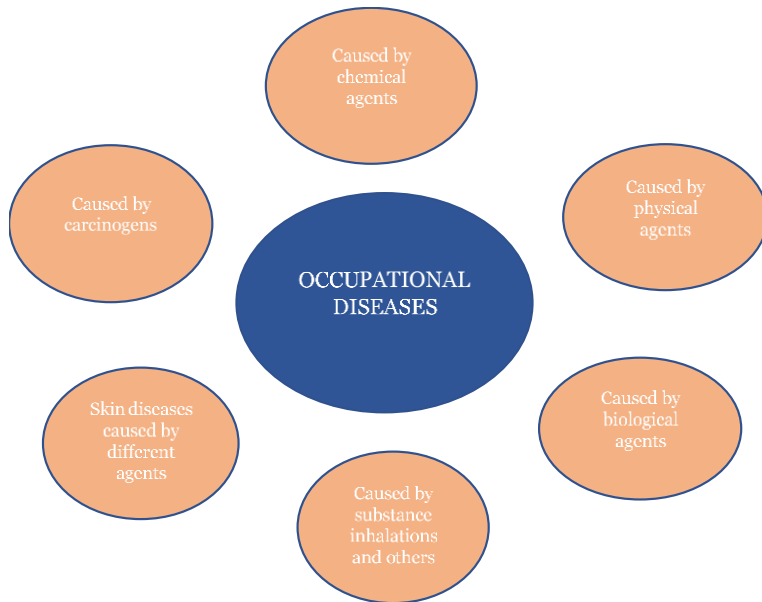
Caused by chemical agents

Caused by carcinogens

Caused by physical agents

OCCUPATIONAL DISEASES

Skin diseases caused by different agents

Caused by biological agents

Caused by substance inhalations and others